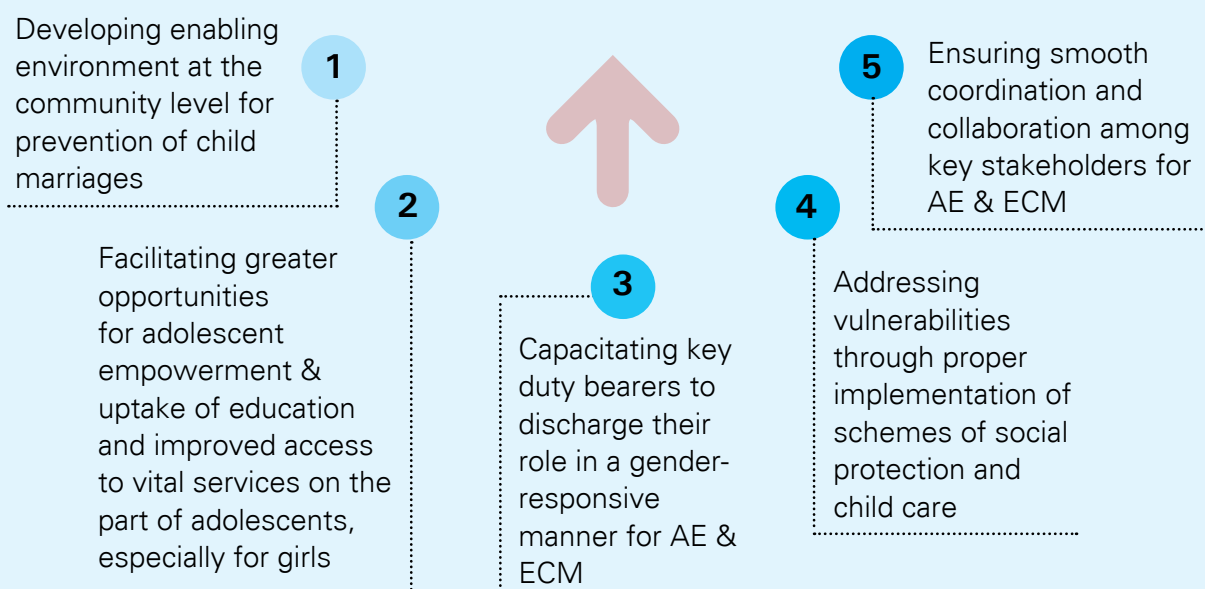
Developing enabling environment at the community level for prevention of child marriages

1

5

Ensuring smooth coordination and collaboration among key stakeholders for AE & ECM

2

4

Facilitating greater opportunities for adolescent empowerment & uptake of education and improved access to vital services on the part of adolescents, especially for girls

3

Capacitating key duty bearers to discharge their role in a gender-responsive manner for AE & ECM

Addressing vulnerabilities through proper implementation of schemes of social protection and child care